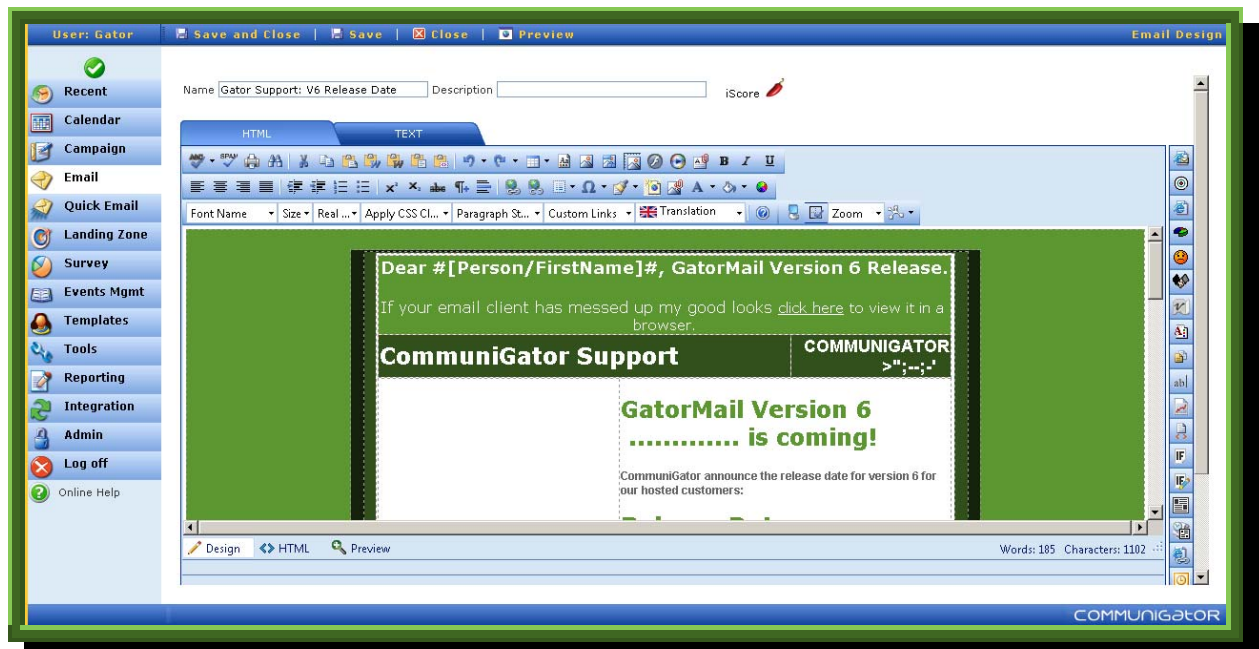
User: Gator | Save and Close | Save | Close | Preview | Email Design

Recent
Calendar
Campaign
Email
Quick Email
Landing Zone
Survey
Events Mgmt
Templates
Tools
Reporting
Integration
Admin
Log off
Online Help

Name Gator Support: V6 Release Date Description iScore

HTML TEXT

Font Name Size Real ... Apply CSS Cl... Paragraph St... Custom Links Translation Zoom

Dear #[Person/FirstName]#, GatorMail Version 6 Release.

If your email client has messed up my good looks click here to view it in a browser.

CommuniGator Support

COMMUNIGATOR >";--;-'

GatorMail Version 6 ............ is coming!

CommuniGator announce the release date for version 6 for our hosted customers:

Design HTML Preview Words: 185 Characters: 1102

COMMUNIGATOR